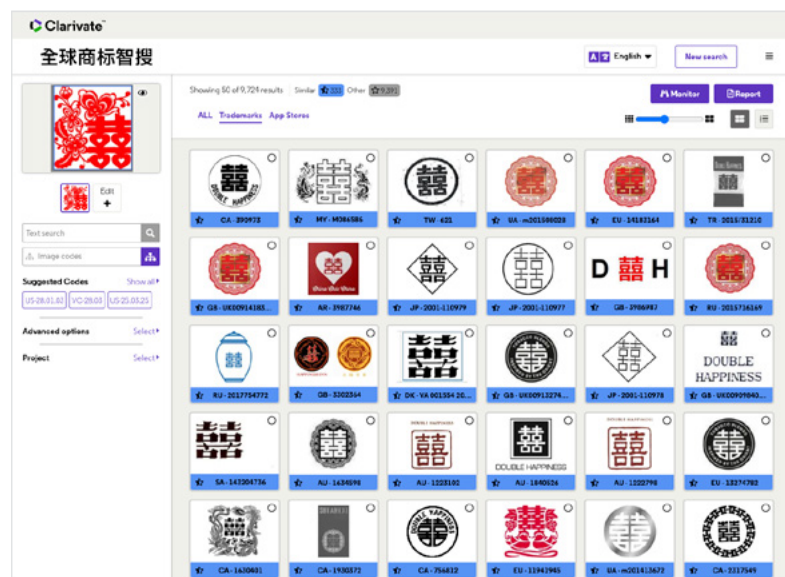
Clarivate

全球商标智搜

English

New search

Text search

Image codes

Suggested Codes Show all

US-28.01.02 VC-28.03 US-25.05.25

Advanced options Select

Project Select

Edit

Showing 50 of 9,724 results Similar 333 Other 9,391

ALL Trademarks App Stores

Monitor

Report

囍 DOUBLE HAPPINESS

CA - 390973

MY - M084586

囍

TW - 621

UA - m201500028

EU - 14182164

TR - 2015/31210

GB - UK00914183...

AR - 3987746

囍

JP - 2001-110979

囍

JP - 2001-110977

D 囍 H

GB - 3906987

RU - 2015736169

RU - 2017754772

GB - 3302564

囍

DK - VA 001554 20...

囍

GB - UK00913274...

囍

JP - 2001-110978

囍 DOUBLE HAPPINESS

GB - UK00909040...

囍

SA - 142204736

AU - 1634598

囍

AU - 1223102

囍 DOUBLE HAPPINESS

AU - 1840626

囍

AU - 1222798

EU - 13274783

CA - 1630401

CA - 1930372

CA - 756812

EU - 11941945

UA - m201413672

CA - 2217549